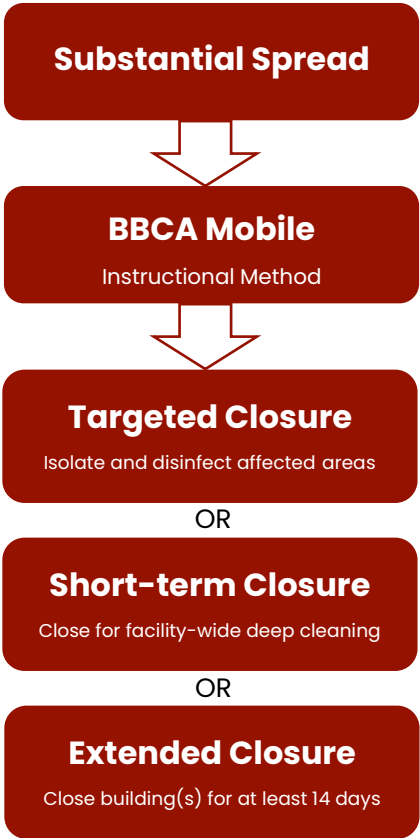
Substantial Spread

BBCA Mobile

Instructional Method

Targeted Closure

Isolate and disinfect affected areas

OR

Short-term Closure

Close for facility-wide deep cleaning

OR

Extended Closure

Close building(s) for at least 14 days